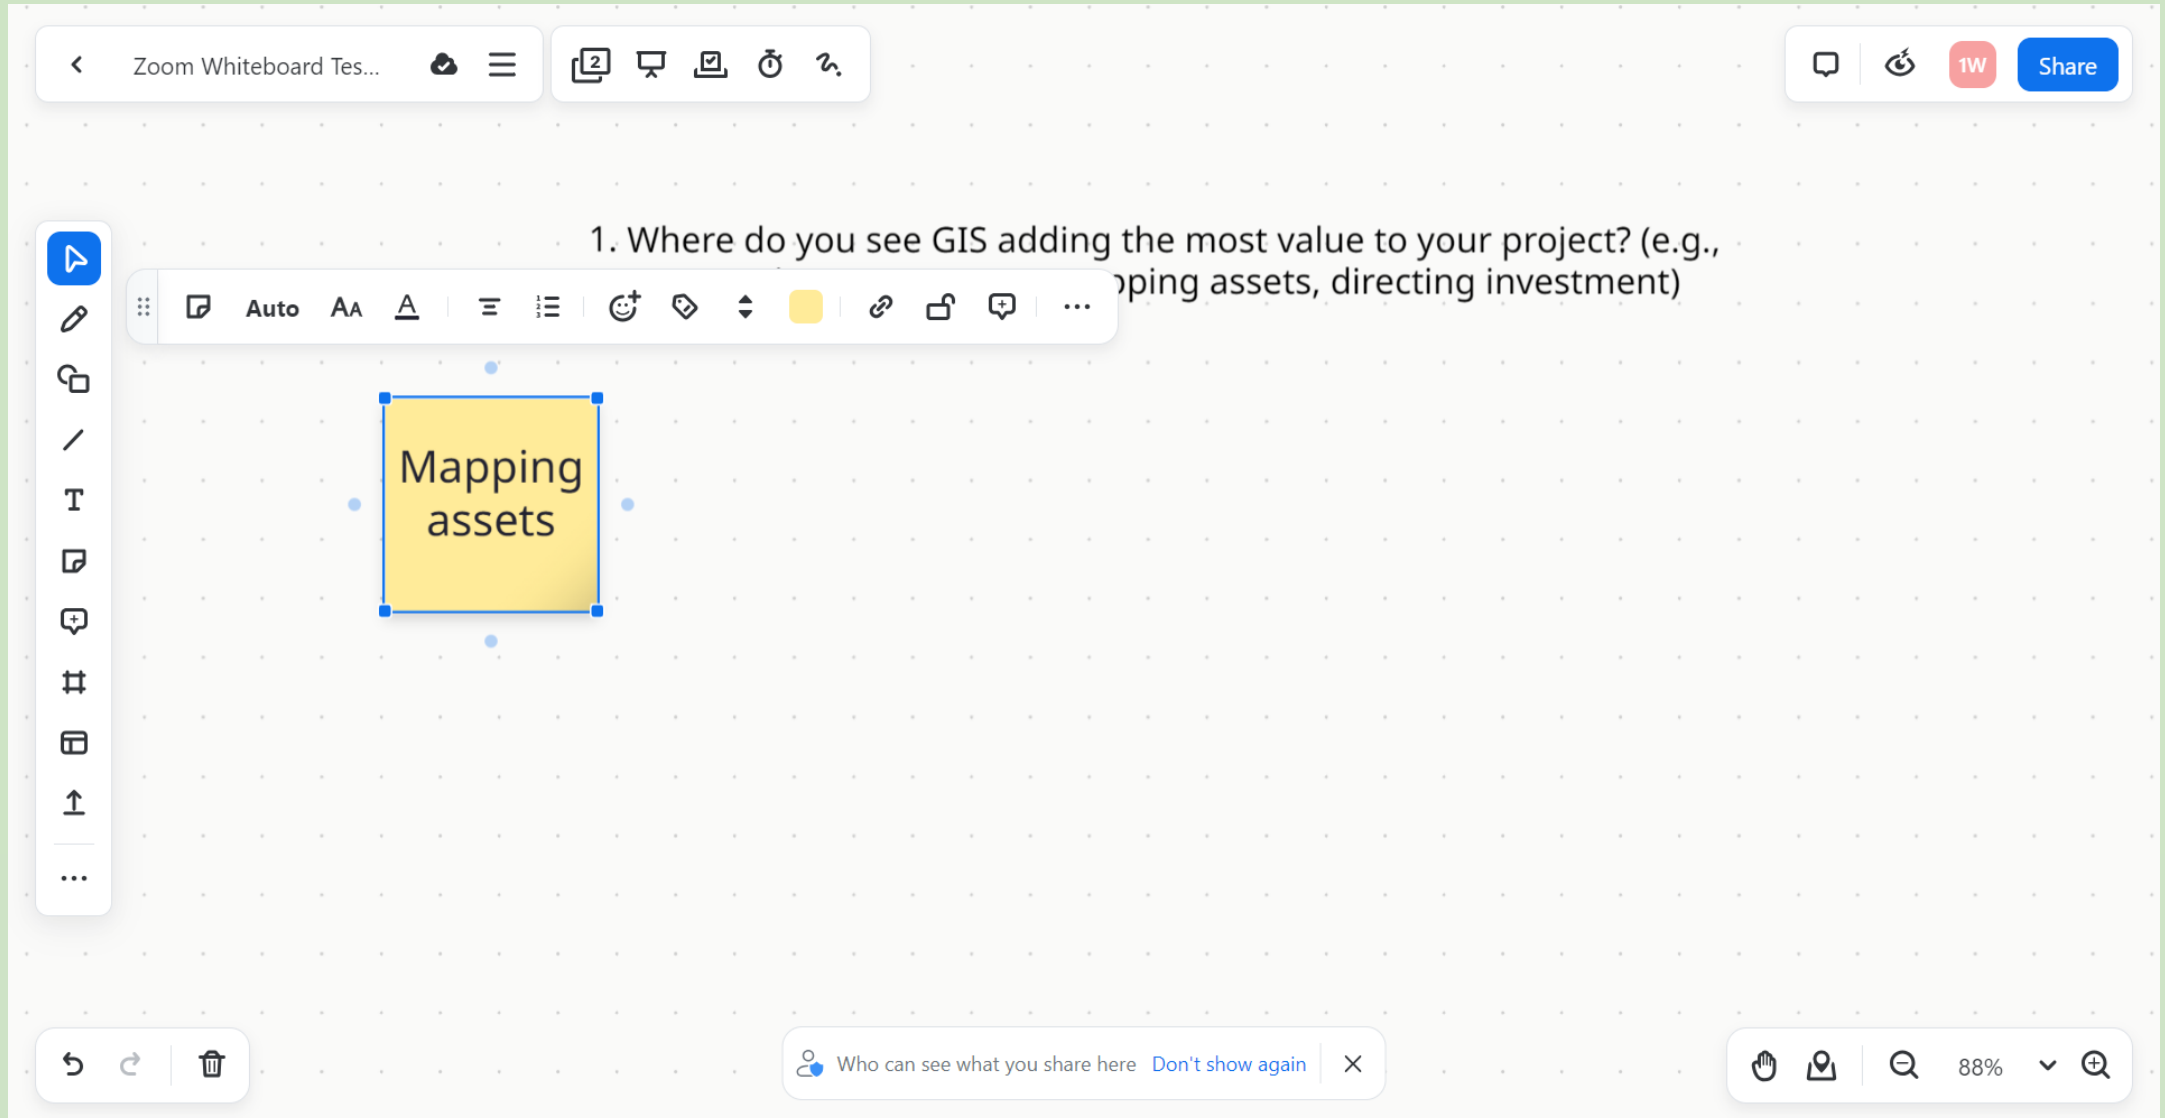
Zoom Whiteboard Tes...

1W Share

1. Where do you see GIS adding the most value to your project? (e.g., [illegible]pping assets, directing investment)

Auto

Mapping assets

Who can see what you share here Don't show again

88%